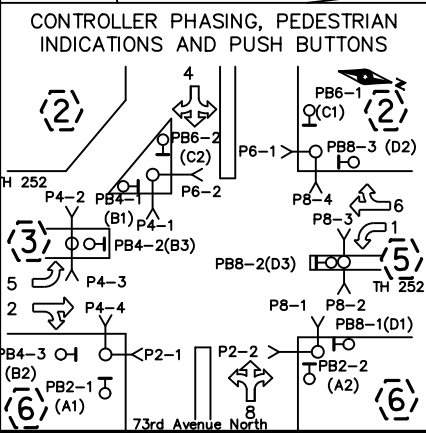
CONTROLLER PHASING, PEDESTRIAN INDICATIONS AND PUSH BUTTONS

2
4
PB6-1
(C1)
2
N
PB6-2
(C2)
P6-1
PB8-3 (D2)
TH 252
PB4-1
P6-2
(B1)
P8-4
6
P4-2
P4-1
P8-3
3
PB4-2(B3)
1
PB8-2(D3)
5
5
P4-3
TH 252
2
P4-4
P8-1
P8-2
PB8-1(D1)
PB4-3
P2-1
P2-2
(B2)
PB2-2
PB2-1
(A2)
6
(A1)
8
6
73rd Avenue North